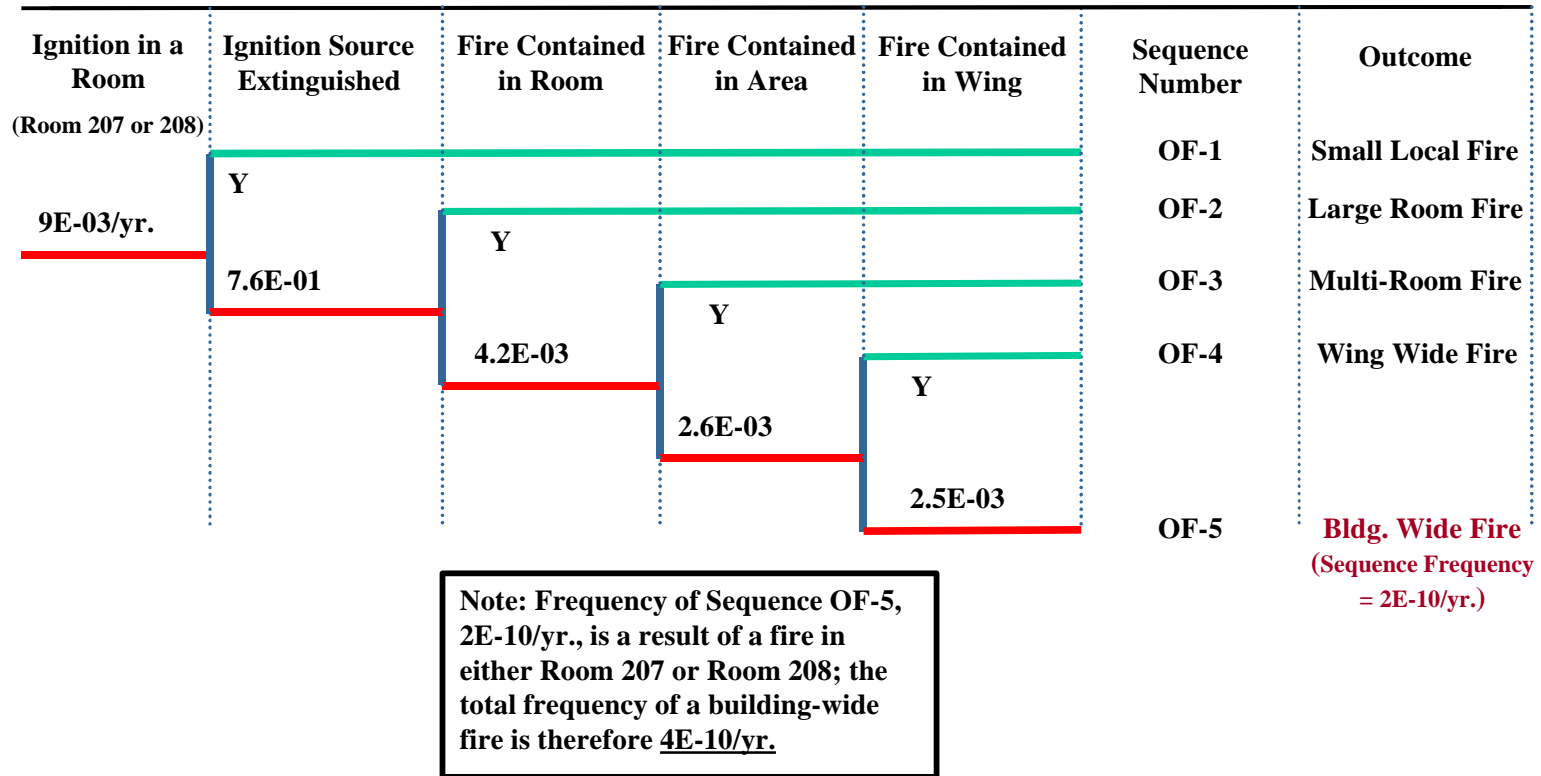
| Ignition in a Room (Room 207 or 208) | Ignition Source Extinguished | Fire Contained in Room | Fire Contained in Area | Fire Contained in Wing | Sequence Number | Outcome |
|---|---|---|---|---|---|---|
| | | | | | OF-1 | Small Local Fire |
| 9E-03/yr. | Y | | | | | |
| | | | | | OF-2 | Large Room Fire |
| | | Y | | | | |
| | 7.6E-01 | | | | OF-3 | Multi-Room Fire |
| | | | Y | | | |
| | | 4.2E-03 | | | OF-4 | Wing Wide Fire |
| | | | | Y | | |
| | | | 2.6E-03 | | | |
| | | | | 2.5E-03 | | |
| | | | | | OF-5 | Bldg. Wide Fire (Sequence Frequency = 2E-10/yr.) |

Note: Frequency of Sequence OF-5, 2E-10/yr., is a result of a fire in either Room 207 or Room 208; the total frequency of a building-wide fire is therefore 4E-10/yr.